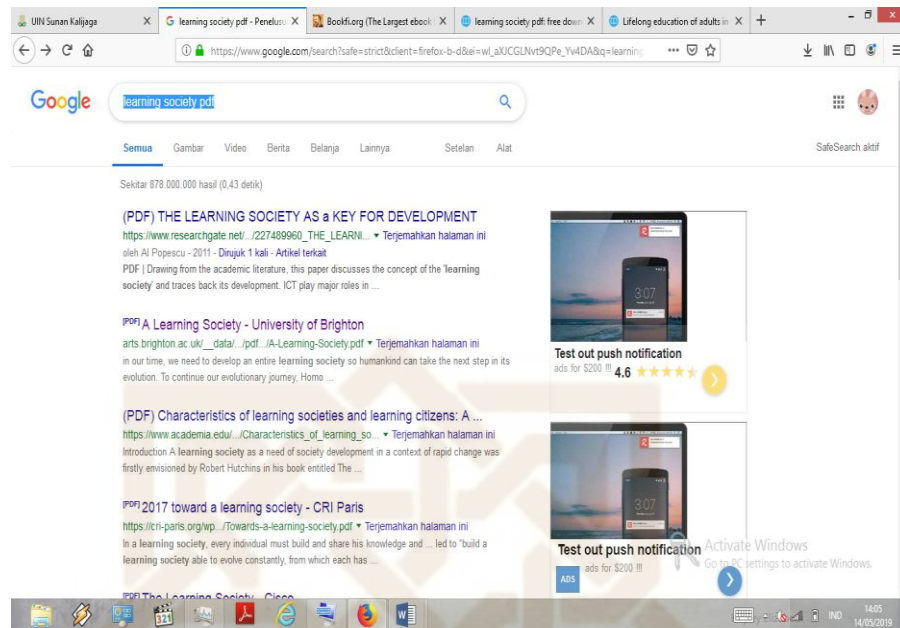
UIN Sunan Kalijaga X | learning society pdf - Penelusu X | Bookfi.org (The Largest ebook X | learning society pdf: free down X | Lifelong education of adults in X | +

https://www.google.com/search?safe=strict&client=firefox-b-d&ei=wl_aXJCGLNvt9QPe_Yv4DA&q=learning

Google

learning society pdf

Semua  Gambar  Video  Berita  Belanja  Lainnya  Setelan  Alat  SafeSearch aktif

Sekitar 878.000.000 hasil (0,43 detik)

(PDF) THE LEARNING SOCIETY AS a KEY FOR DEVELOPMENT
https://www.researchgate.net/.../227489960_THE_LEARNI... ▾ Terjemahkan halaman ini
oleh AI Popescu - 2011 - Dirujuk 1 kali - Artikel terkait
PDF | Drawing from the academic literature, this paper discusses the concept of the 'learning society' and traces back its development. ICT play major roles in ...

[PDF] A Learning Society - University of Brighton
arts.brighton.ac.uk/__data/.../pdf.../A-Learning-Society.pdf ▾ Terjemahkan halaman ini
in our time, we need to develop an entire learning society so humankind can take the next step in its evolution. To continue our evolutionary journey, Homo ...

(PDF) Characteristics of learning societies and learning citizens: A ...
https://www.academia.edu/.../Characteristics_of_learning_so... ▾ Terjemahkan halaman ini
Introduction A learning society as a need of society development in a context of rapid change was firstly envisioned by Robert Hutchins in his book entitled The ...

[PDF] 2017 toward a learning society - CRI Paris
https://cri-paris.org/wp.../Towards-a-learning-society.pdf ▾ Terjemahkan halaman ini
In a learning society, every individual must build and share his knowledge and ... led to "build a learning society able to evolve constantly, from which each has ...

[PDF] The Learning Society - Cisco

3:07
Test out push notification
ads for $200 !!! 4.6

3:07
Test out push notification
ADS ads for $200 !!!

Activate Windows
Go to PC settings to activate Windows.

IND 14:05 14/05/2019